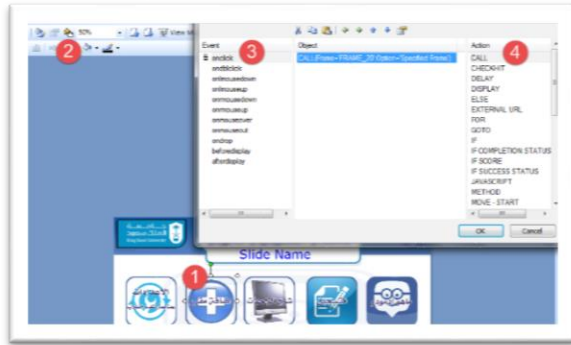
50%

View

2

Event

3

onclick

ondblclick

onmousedown

onmouseup

onmousedown

onmouseup

onmouseover

onmouseout

ondrop

beforedisplay

afterdisplay

Object

CALL (Frame= FRAME_20 Option="Specified Frame")

Action

4

CALL

CHECKHIT

DELAY

DISPLAY

ELSE

EXTERNAL URL

FOR

GOTO

IF

IF COMPLETION STATUS

IF SCORE

IF SUCCESS STATUS

JAVASCRIPT

METHOD

MOVE - START

OK

Cancel

King Saud University

Slide Name

1